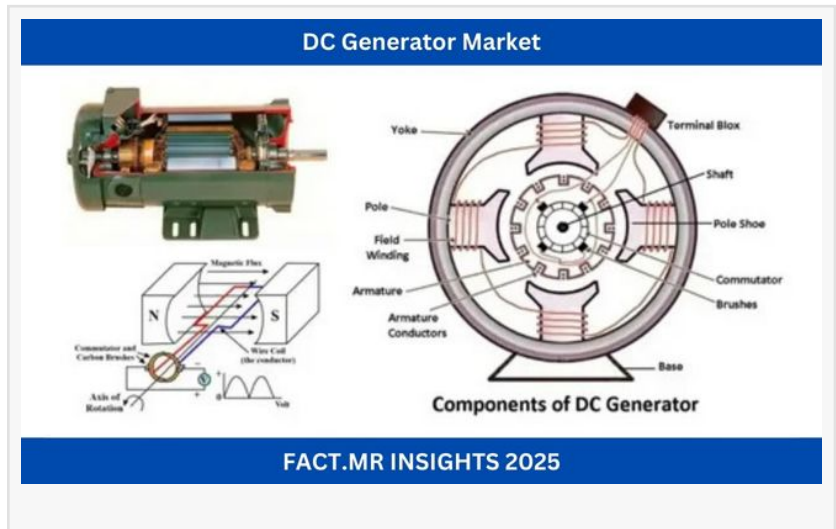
DC Generator Market

Magnetic Flux

N

S

Commutator and Carbon Brushes

Wire Coil (the conductor)

Axis of Rotation

Volt

Yoke

Terminal Blox

Shaft

Pole

Pole Shoe

Field Winding

Commutator

Armature

Brushes

Armature Conductors

Base

Components of DC Generator

FACT.MR INSIGHTS 2025